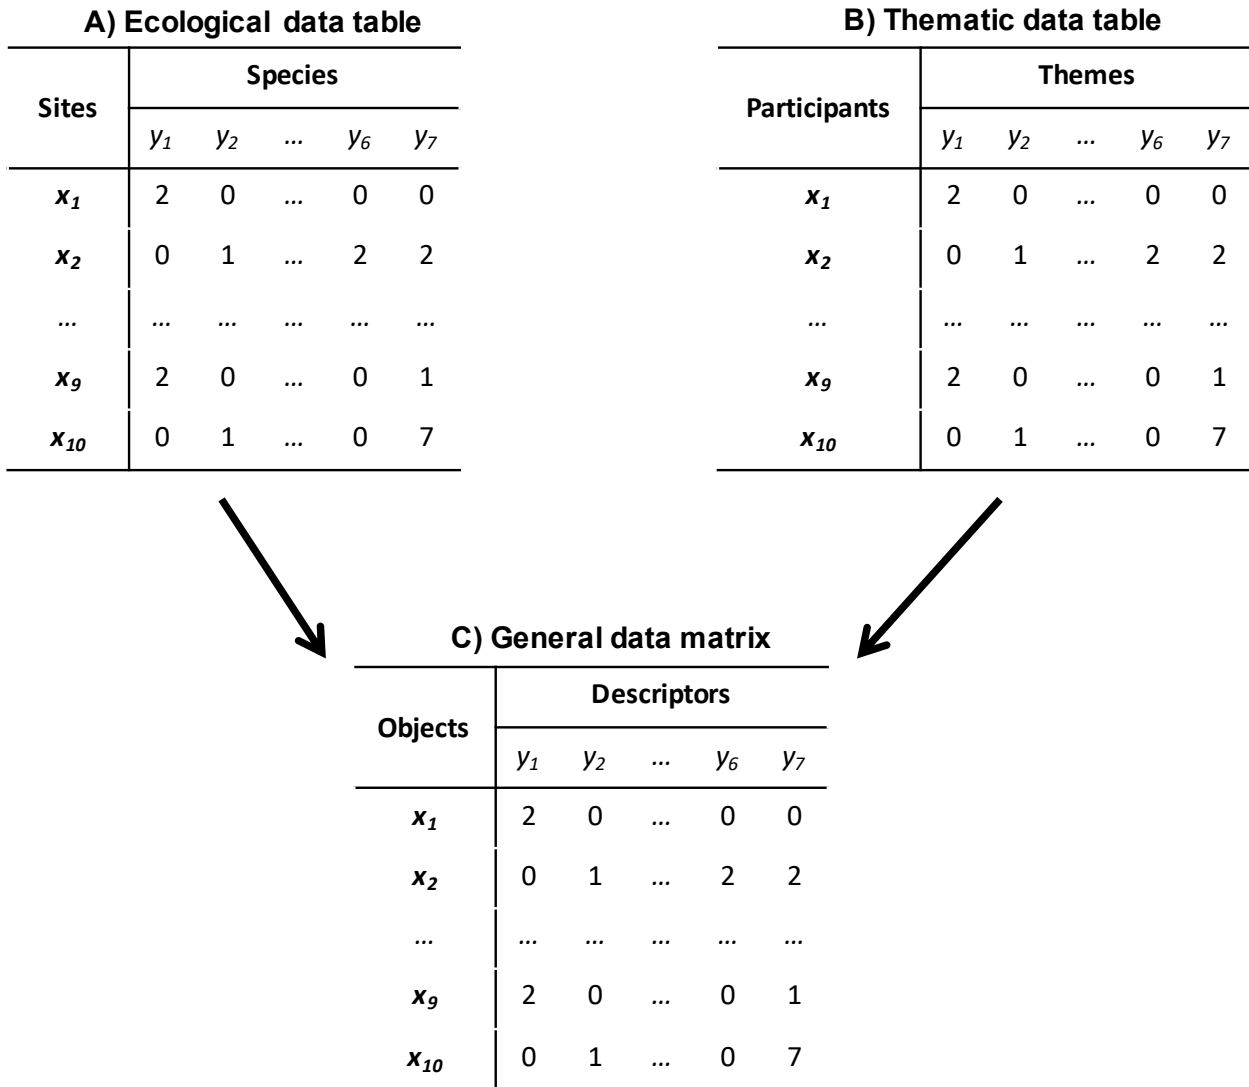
A) Ecological data table

| Sites | Species | | | | |
|---|---|---|---|---|---|
| | $y_1$ | $y_2$ | … | $y_6$ | $y_7$ |
| $x_1$ | 2 | 0 | … | 0 | 0 |
| $x_2$ | 0 | 1 | … | 2 | 2 |
| … | … | … | … | … | … |
| $x_9$ | 2 | 0 | … | 0 | 1 |
| $x_{10}$ | 0 | 1 | … | 0 | 7 |

B) Thematic data table

| Participants | Themes | | | | |
|---|---|---|---|---|---|
| | $y_1$ | $y_2$ | … | $y_6$ | $y_7$ |
| $x_1$ | 2 | 0 | … | 0 | 0 |
| $x_2$ | 0 | 1 | … | 2 | 2 |
| … | … | … | … | … | … |
| $x_9$ | 2 | 0 | … | 0 | 1 |
| $x_{10}$ | 0 | 1 | … | 0 | 7 |

C) General data matrix

| Objects | Descriptors | | | | |
|---|---|---|---|---|---|
| | $y_1$ | $y_2$ | … | $y_6$ | $y_7$ |
| $x_1$ | 2 | 0 | … | 0 | 0 |
| $x_2$ | 0 | 1 | … | 2 | 2 |
| … | … | … | … | … | … |
| $x_9$ | 2 | 0 | … | 0 | 1 |
| $x_{10}$ | 0 | 1 | … | 0 | 7 |